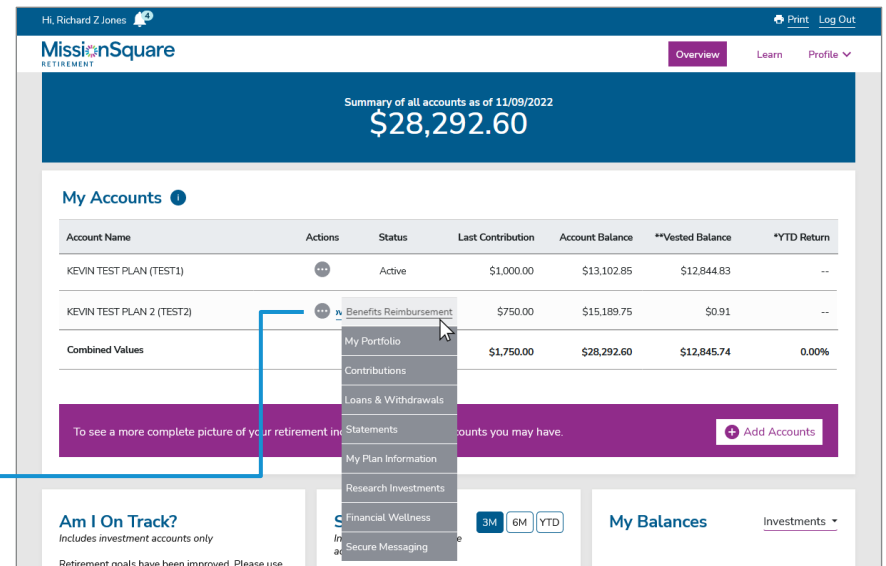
Hi, Richard Z Jones

Print Log Out

MissionSquare RETIREMENT

Overview Learn Profile

Summary of all accounts as of 11/09/2022
$28,292.60

My Accounts

| Account Name | Actions | Status | Last Contribution | Account Balance | **Vested Balance | *YTD Return |
|---|---|---|---|---|---|---|
| KEVIN TEST PLAN (TEST1) | ··· | Active | $1,000.00 | $13,102.85 | $12,844.83 | -- |
| KEVIN TEST PLAN 2 (TEST2) | ··· | | $750.00 | $15,189.75 | $0.91 | -- |
| Combined Values | | | $1,750.00 | $28,292.60 | $12,845.74 | 0.00% |

Benefits Reimbursement
My Portfolio
Contributions
Loans & Withdrawals
Statements
My Plan Information
Research Investments
Financial Wellness
Secure Messaging

To see a more complete picture of your retirement in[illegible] counts you may have.

Add Accounts

Am I On Track?
Includes investment accounts only
Retirement goals have been improved. Please use

S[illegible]
In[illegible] e
a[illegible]

3M 6M YTD

My Balances

Investments